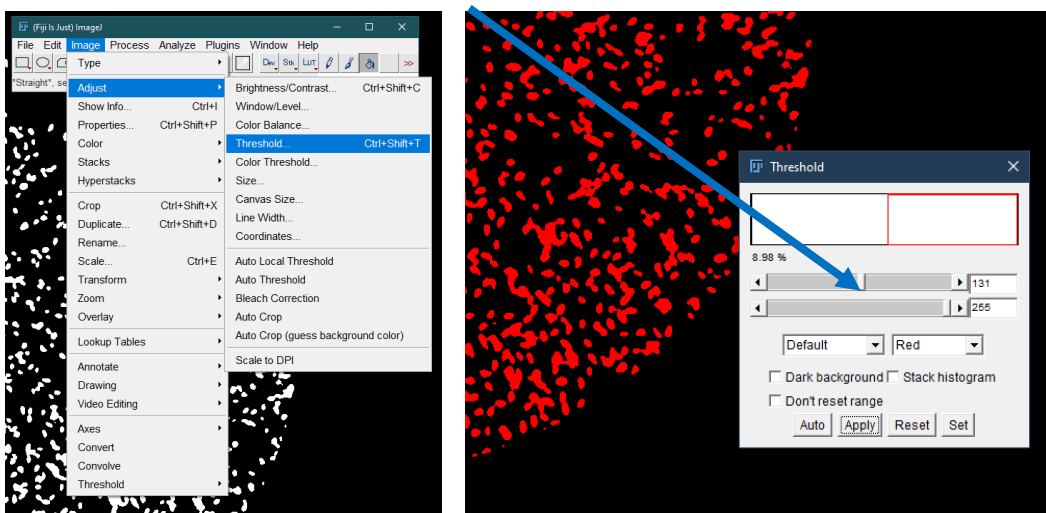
(Fiji Is Just) ImageJ

File Edit Image Process Analyze Plugins Window Help

Dev Stk LUT

"Straight", se

Type
Adjust
Show Info... Ctrl+I
Properties... Ctrl+Shift+P
Color
Stacks
Hyperstacks
Crop Ctrl+Shift+X
Duplicate... Ctrl+Shift+D
Rename...
Scale... Ctrl+E
Transform
Zoom
Overlay
Lookup Tables
Annotate
Drawing
Video Editing
Axes
Convert
Convolve
Threshold

Brightness/Contrast... Ctrl+Shift+C
Window/Level...
Color Balance...
Threshold... Ctrl+Shift+T
Color Threshold...
Size...
Canvas Size...
Line Width...
Coordinates...
Auto Local Threshold
Auto Threshold
Bleach Correction
Auto Crop
Auto Crop (guess background color)
Scale to DPI

Threshold

8.98 %

131

255

Default

Red

Dark background

Stack histogram

Don't reset range

Auto Apply Reset Set